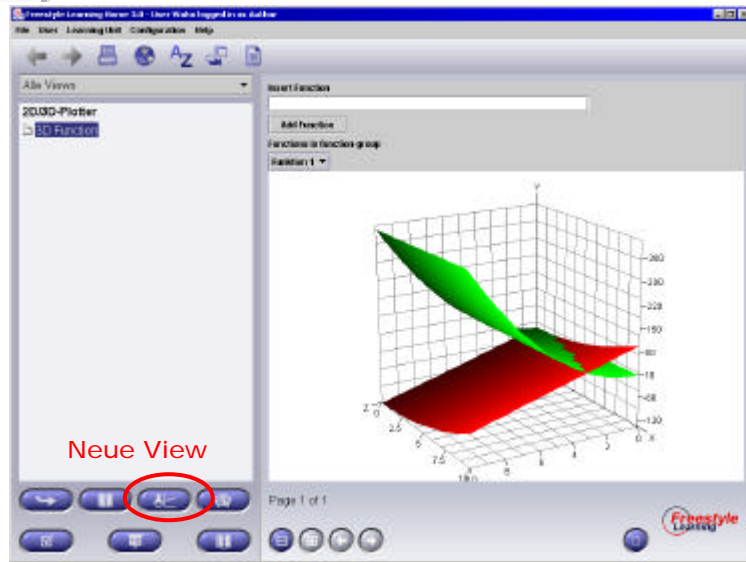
Freestyle Learning Home 3.0 - User Walsi logged in as Author

File User Learning Unit Configuration Help

Alle Views

2D3D-Plotter

3D Function

Insert Function

Add function

Functions in function group

Funktion 1

Y

260

200

220

150

80

10

-60

-120

Z 0

2.5

5

7.5

10.0

0

X

Neue View

Page 1 of 1

Freestyle Learning